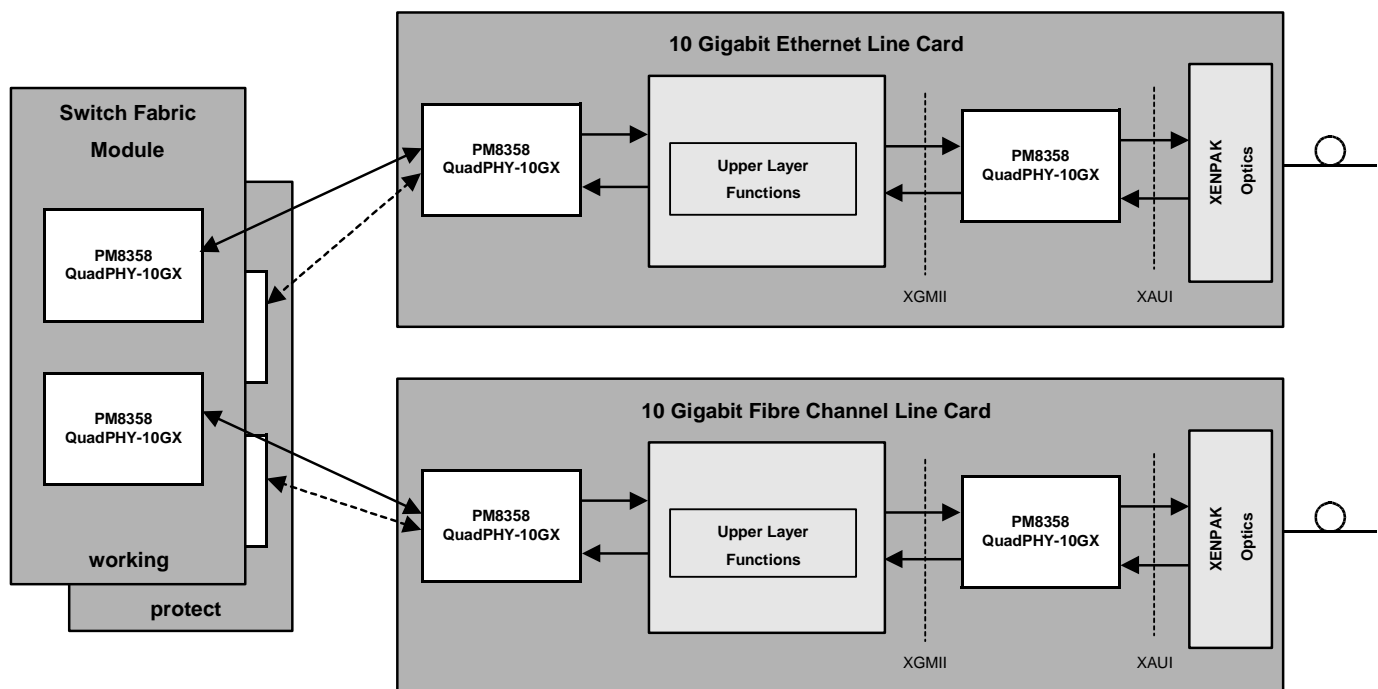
Switch Fabric Module

PM8358
QuadPHY-10GX

PM8358
QuadPHY-10GX

working

protect

10 Gigabit Ethernet Line Card

PM8358
QuadPHY-10GX

Upper Layer Functions

PM8358
QuadPHY-10GX

XENPAK Optics

XGMII

XAUI

10 Gigabit Fibre Channel Line Card

PM8358
QuadPHY-10GX

Upper Layer Functions

PM8358
QuadPHY-10GX

XENPAK Optics

XGMII

XAUI